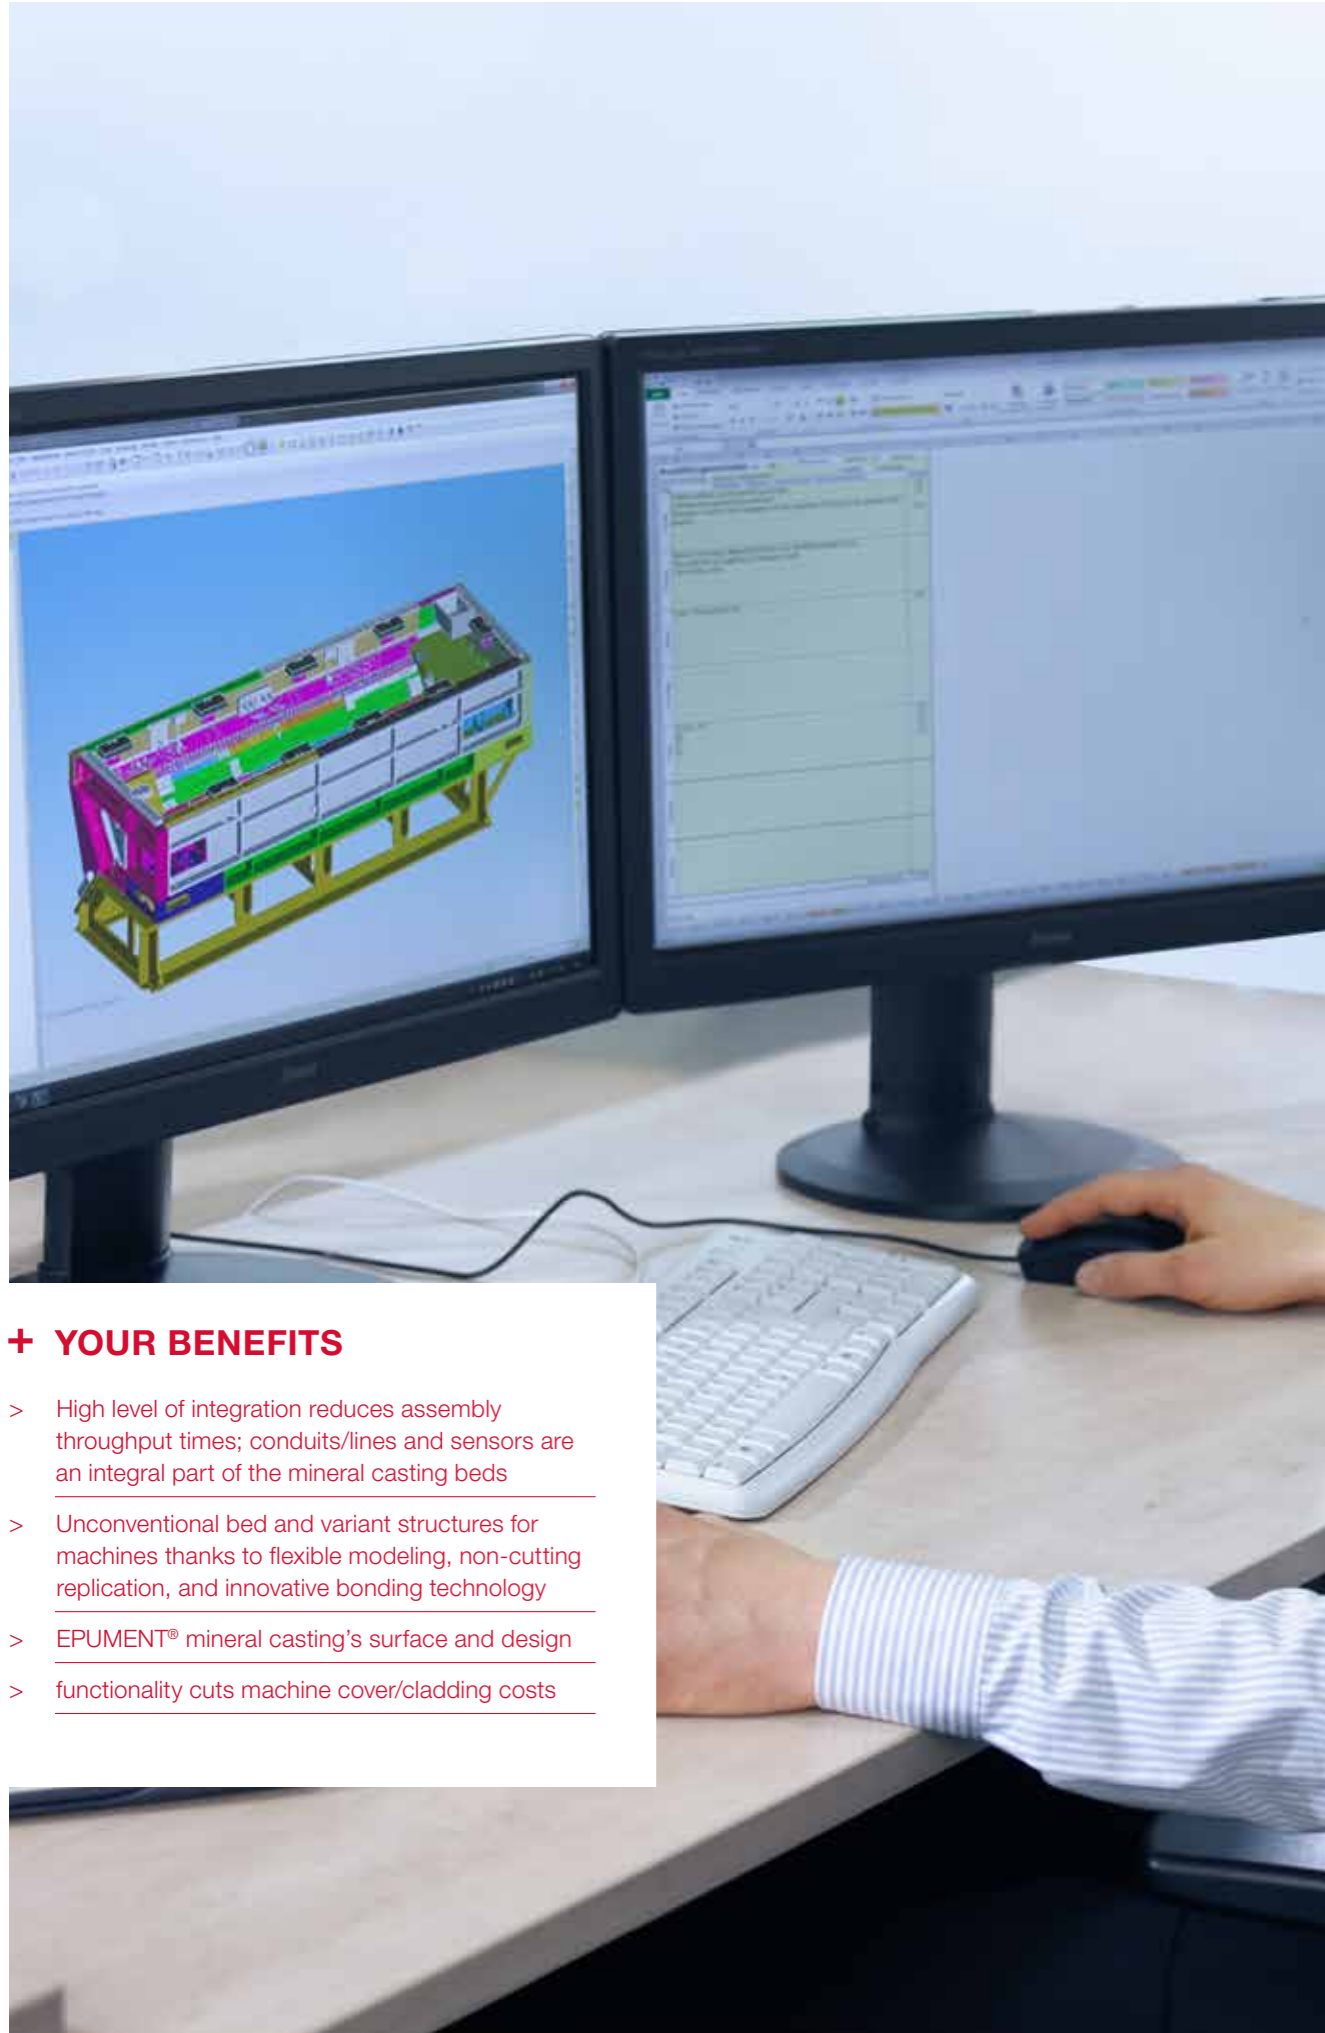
+ YOUR BENEFITS

> High level of integration reduces assembly throughput times; conduits/lines and sensors are an integral part of the mineral casting beds

> Unconventional bed and variant structures for machines thanks to flexible modeling, non-cutting replication, and innovative bonding technology

> EPUMENT® mineral casting's surface and design

> functionality cuts machine cover/cladding costs